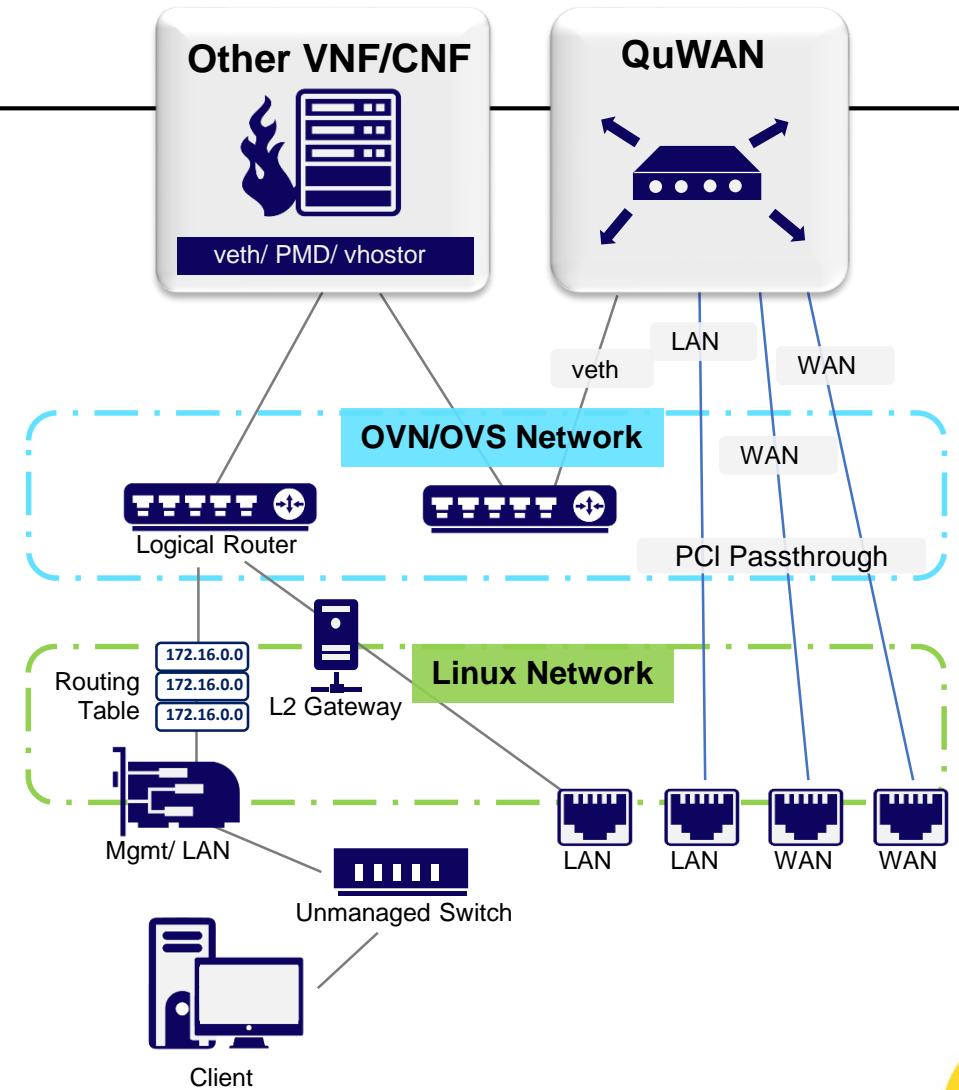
Other VNF/CNF

veth/ PMD/ vhostor

QuWAN

LAN

veth

WAN

OVN/OVS Network

WAN

Logical Router

PCI Passthrough

Routing Table

172.16.0.0
172.16.0.0
172.16.0.0

L2 Gateway

Linux Network

Mgmt/ LAN

LAN LAN WAN WAN

Unmanaged Switch

Client